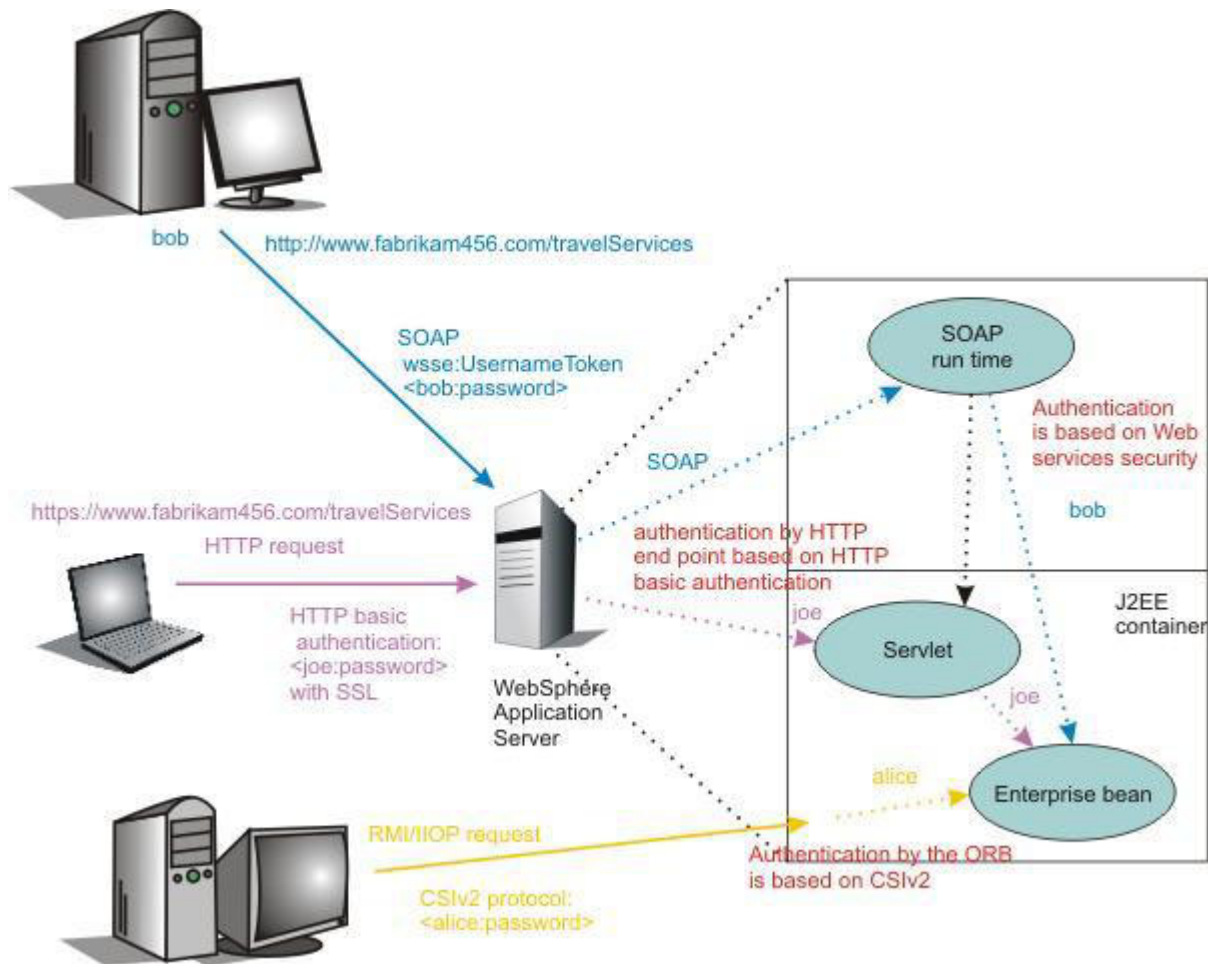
bob

http://www.fabrikam456.com/travelServices

SOAP
wsse:UsernameToken
<bob:password>

SOAP
run time

Authentication is based on Web services security

SOAP

bob

https://www.fabrikam456.com/travelServices

HTTP request

authentication by HTTP end point based on HTTP basic authentication

HTTP basic authentication:
<joe:password>
with SSL

joe

J2EE container

Servlet

joe

WebSphere Application Server

alice

Enterprise bean

RMI/IIOP request

Authentication by the ORB is based on CSIv2

CSIv2 protocol:
<alice:password>